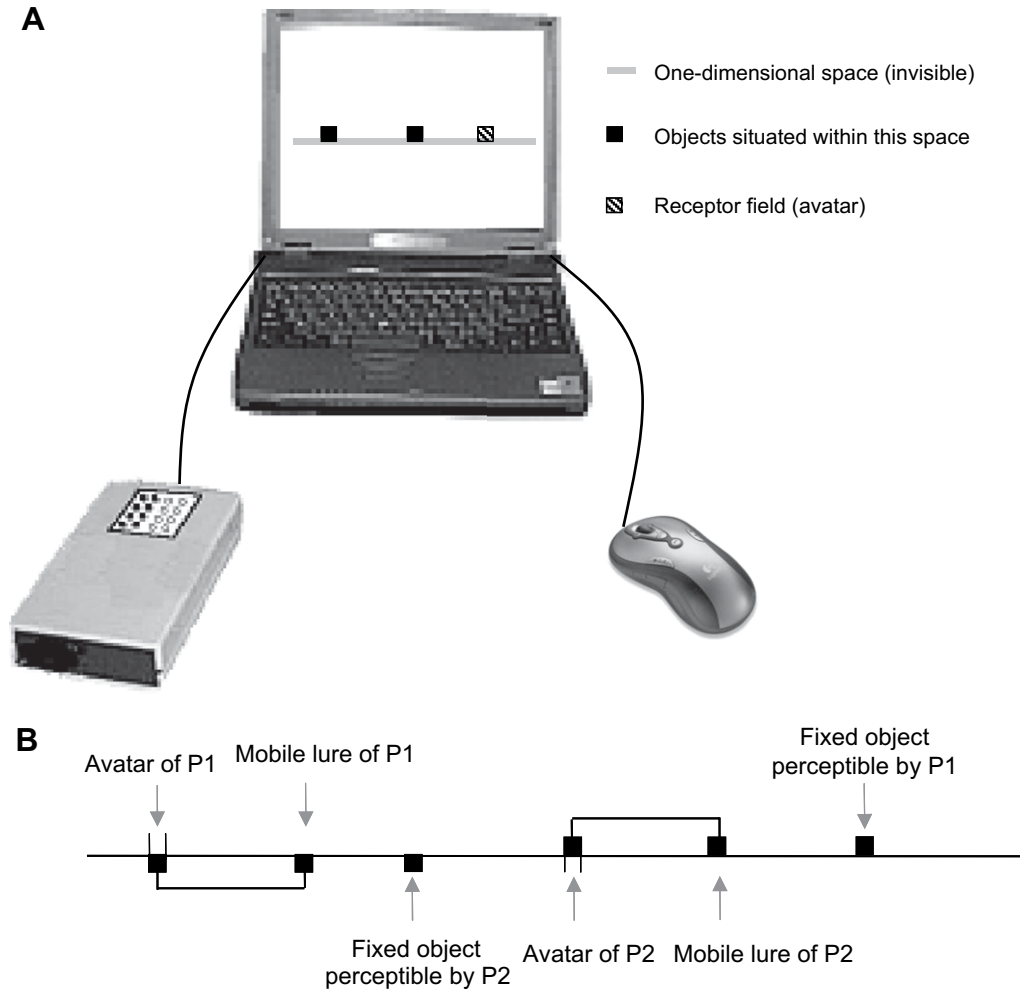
A

One-dimensional space (invisible)

Objects situated within this space

Receptor field (avatar)

B

Avatar of P1

Mobile lure of P1

Fixed object perceptible by P1

Fixed object perceptible by P2

Avatar of P2

Mobile lure of P2